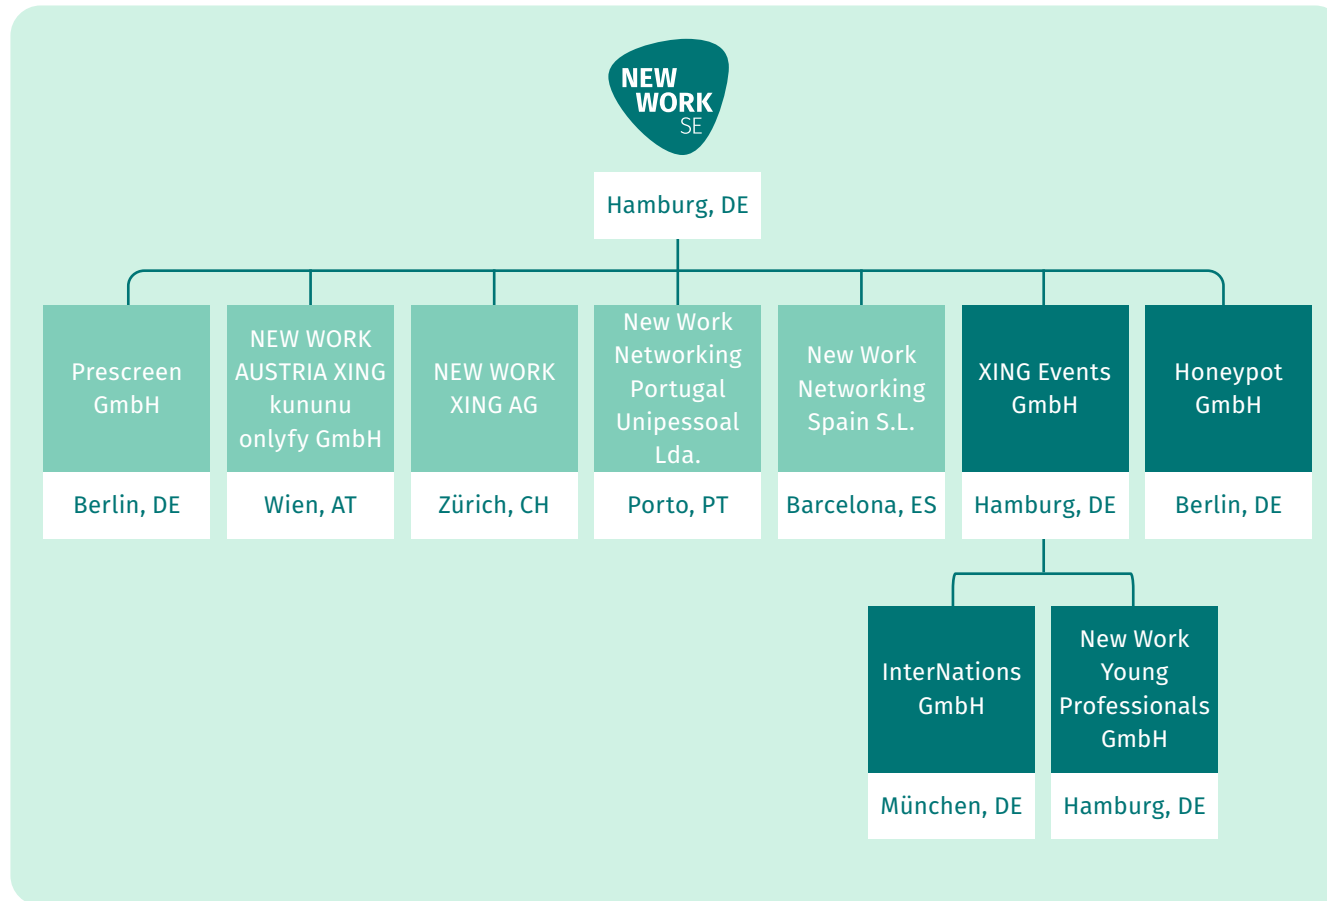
NEW WORK SE

Hamburg, DE

Prescreen GmbH

Berlin, DE

NEW WORK AUSTRIA XING kununu onlyfy GmbH

Wien, AT

NEW WORK XING AG

Zürich, CH

New Work Networking Portugal Unipessoal Lda.

Porto, PT

New Work Networking Spain S.L.

Barcelona, ES

XING Events GmbH

Hamburg, DE

Honeypot GmbH

Berlin, DE

InterNations GmbH

München, DE

New Work Young Professionals GmbH

Hamburg, DE